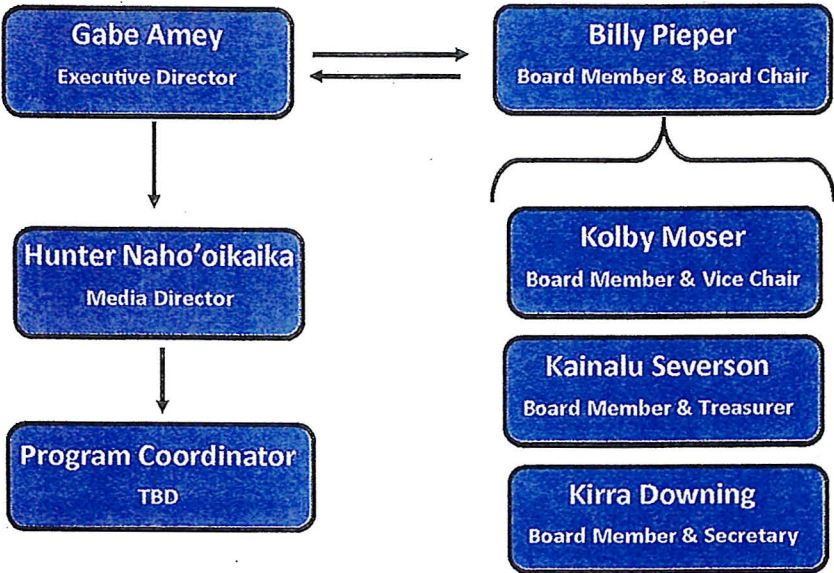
Gabe Amey
Executive Director

Billy Pieper
Board Member & Board Chair

Hunter Naho’oikaika
Media Director

Program Coordinator
TBD

Kolby Moser
Board Member & Vice Chair

Kainalu Severson
Board Member & Treasurer

Kirra Downing
Board Member & Secretary